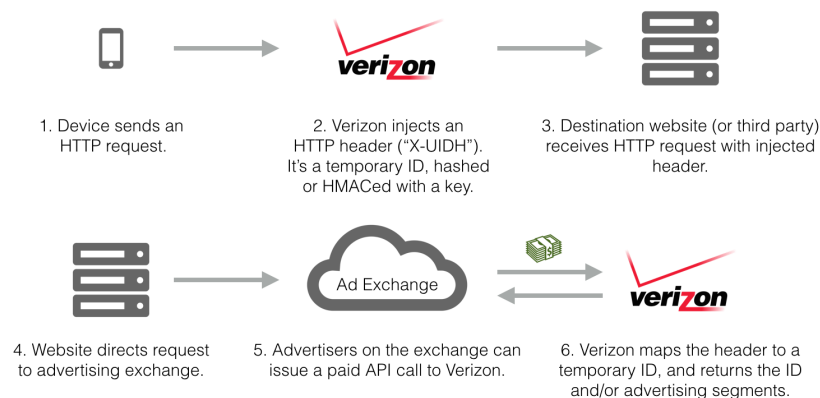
verizon

1. Device sends an HTTP request.

2. Verizon injects an HTTP header ("X-UIDH"). It's a temporary ID, hashed or HMACed with a key.

3. Destination website (or third party) receives HTTP request with injected header.

Ad Exchange

verizon

4. Website directs request to advertising exchange.

5. Advertisers on the exchange can issue a paid API call to Verizon.

6. Verizon maps the header to a temporary ID, and returns the ID and/or advertising segments.